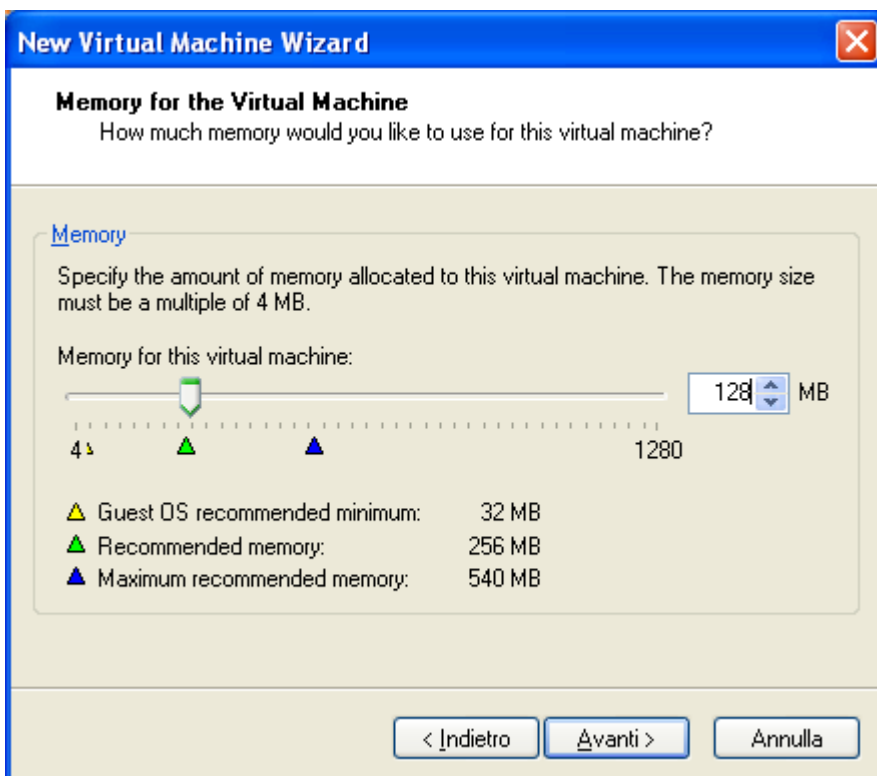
New Virtual Machine Wizard

Memory for the Virtual Machine
How much memory would you like to use for this virtual machine?

Memory

Specify the amount of memory allocated to this virtual machine. The memory size must be a multiple of 4 MB.

Memory for this virtual machine:

128 MB

4

1280

Guest OS recommended minimum: 32 MB
Recommended memory: 256 MB
Maximum recommended memory: 540 MB

< Indietro
Avanti >
Annulla